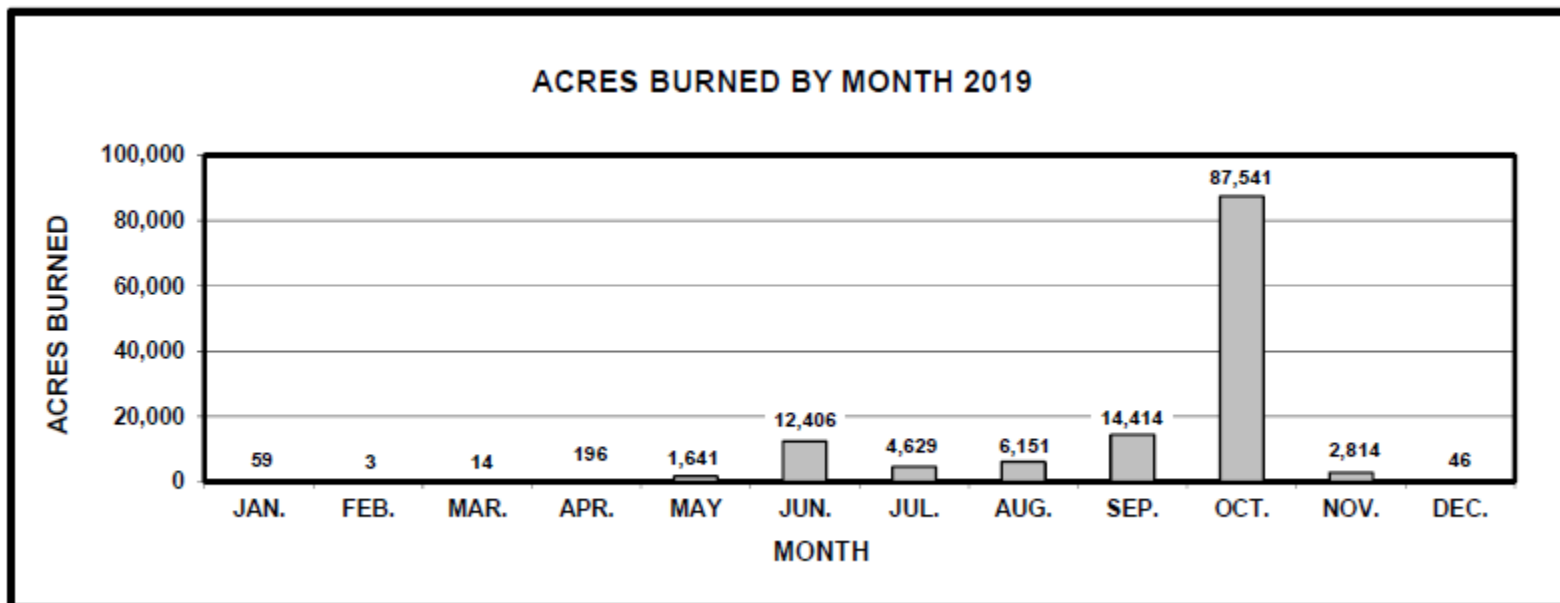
ACRES BURNED BY MONTH 2019

ACRES BURNED

100,000
80,000
60,000
40,000
20,000
0

59
3
14
196
1,641
12,406
4,629
6,151
14,414
87,541
2,814
46

JAN. FEB. MAR. APR. MAY JUN. JUL. AUG. SEP. OCT. NOV. DEC.

MONTH